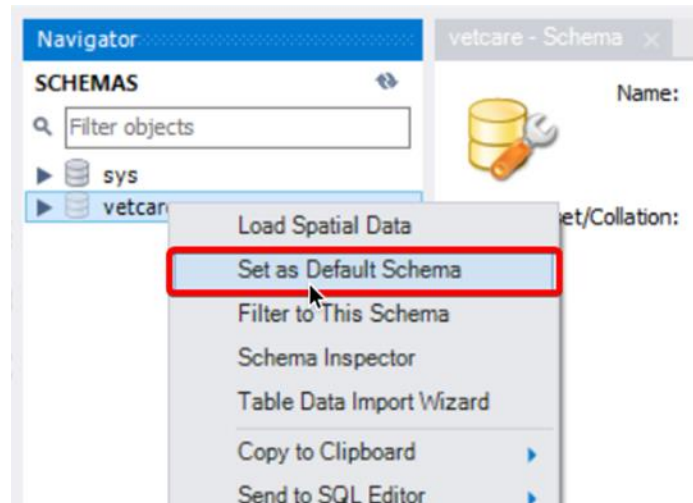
Navigator

SCHEMAS

Filter objects

sys

vetcar

vetcare - Schema ×

Name:

et/Collation:

Load Spatial Data

Set as Default Schema

Filter to This Schema

Schema Inspector

Table Data Import Wizard

Copy to Clipboard

Send to SQL Editor